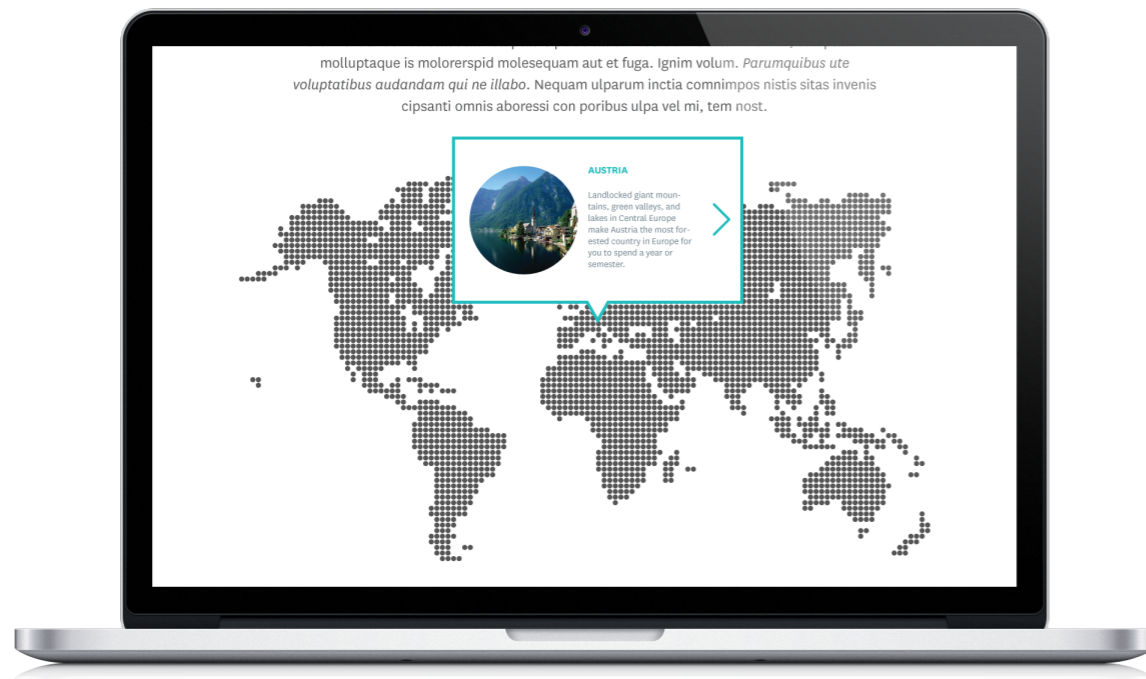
molluptaque is molorerspid molesequam aut et fuga. Ignim volum. *Parumquibus ute voluptatibus audandam qui ne illabo*. Nequam ulparum inctia comnimpos nistis sitas invenis cipsanti omnis aboressi con poribus ulpa vel mi, tem nost.

AUSTRIA

Landlocked giant mountains, green valleys, and lakes in Central Europe make Austria the most forested country in Europe for you to spend a year or semester.